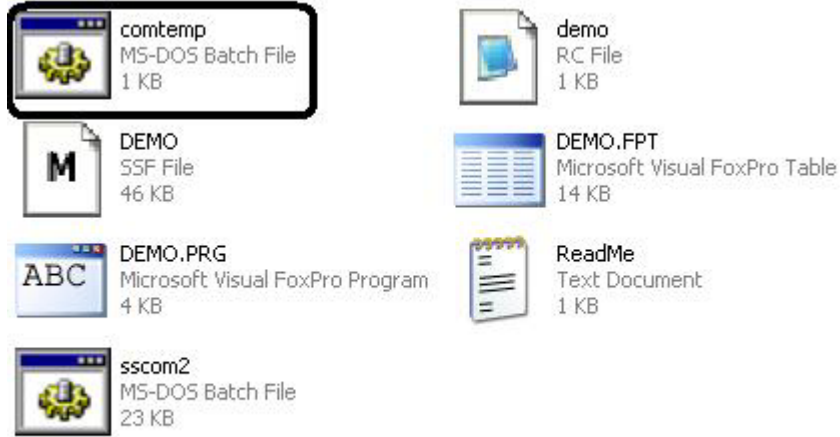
comtemp
MS-DOS Batch File
1 KB

demo
RC File
1 KB

M

DEMO
SSF File
46 KB

DEMO.FPT
Microsoft Visual FoxPro Table
14 KB

ABC

DEMO.PRG
Microsoft Visual FoxPro Program
4 KB

ReadMe
Text Document
1 KB

sscom2
MS-DOS Batch File
23 KB